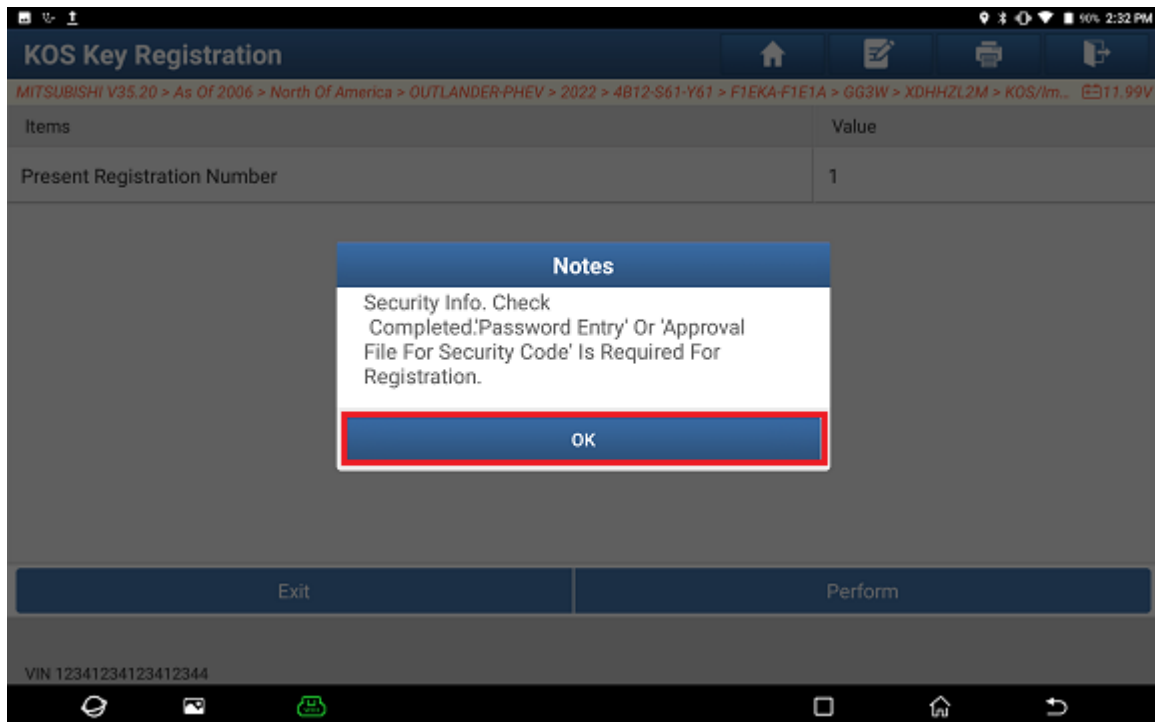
90% 2:32 PM

KOS Key Registration

MITSUBISHI V35.20 > As Of 2006 > North Of America > OUTLANDER-PHEV > 2022 > 4B12-S61-Y61 > F1EKA-F1E1A > GG3W > XDHHZL2M > KOS/Im... 11.99V

| Items | Value |
|---|---|
| Present Registration Number | 1 |

Notes

Security Info. Check Completed.'Password Entry' Or 'Approval File For Security Code' Is Required For Registration.

OK

Exit

Perform

VIN 12341234123412344